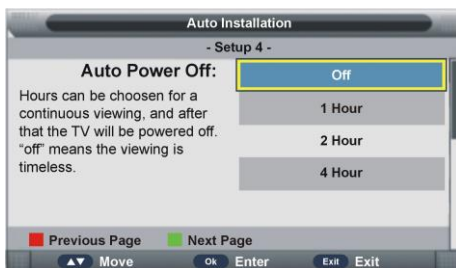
Auto Installation

- Setup 4 -

Auto Power Off:

Hours can be choosen for a continuous viewing, and after that the TV will be powered off. "off" means the viewing is timeless.

Off

1 Hour

2 Hour

4 Hour

Previous Page

Next Page

▲▼ Move

Ok Enter

Exit Exit